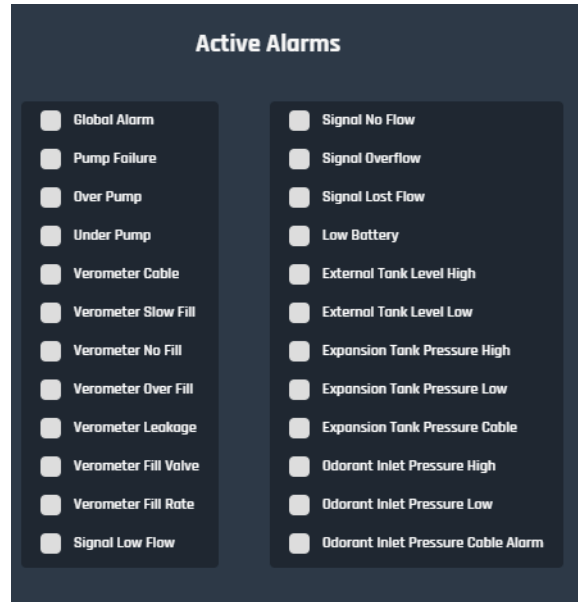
Active Alarms

Global Alarm
Pump Failure
Over Pump
Under Pump
Verometer Cable
Verometer Slow Fill
Verometer No Fill
Verometer Over Fill
Verometer Leakage
Verometer Fill Valve
Verometer Fill Rate
Signal Low Flow

Signal No Flow
Signal Overflow
Signal Lost Flow
Low Battery
External Tank Level High
External Tank Level Low
Expansion Tank Pressure High
Expansion Tank Pressure Low
Expansion Tank Pressure Cable
Odorant Inlet Pressure High
Odorant Inlet Pressure Low
Odorant Inlet Pressure Cable Alarm